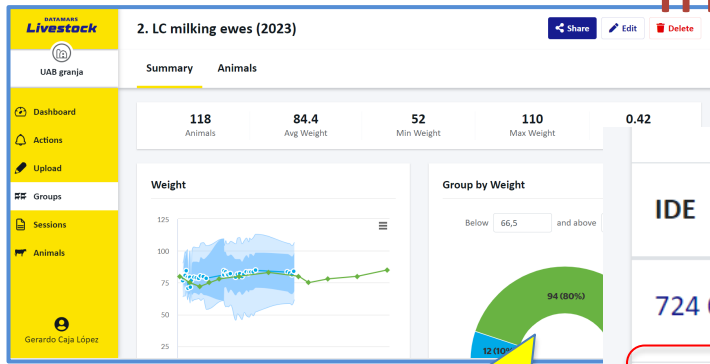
DATAMARS
Livestock

UAB granja

Dashboard
Actions
Upload
Groups
Sessions
Animals

Gerardo Caja López

2. LC milking ewes (2023)

Share
Edit
Delete

Summary
Animals

118
Animals

84.4
Avg Weight

52
Min Weight

110
Max Weight

0.42

Weight

125
100
75
50
25

Group by Weight

Below 66,5 and above

94 (80%)
12 (10%

IDE

724